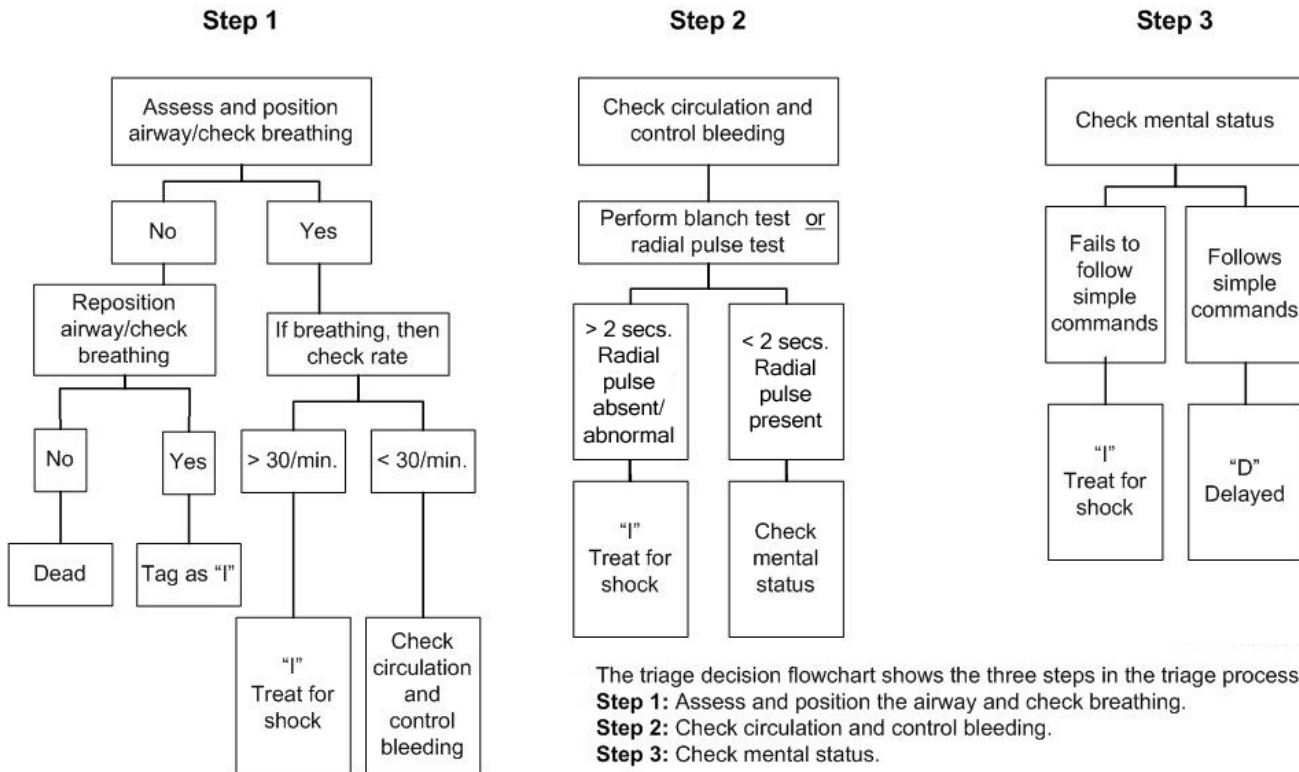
Step 1

Assess and position airway/check breathing

No

Yes

Reposition airway/check breathing

If breathing, then check rate

No

Yes

> 30/min.

< 30/min.

Dead

Tag as "I"

"I" Treat for shock

Check circulation and control bleeding

Step 2

Check circulation and control bleeding

Perform blanch test or radial pulse test

> 2 secs. Radial pulse absent/ abnormal

< 2 secs. Radial pulse present

"I" Treat for shock

Check mental status

Step 3

Check mental status

Fails to follow simple commands

Follows simple commands

"I" Treat for shock

"D" Delayed

The triage decision flowchart shows the three steps in the triage process
**Step 1:** Assess and position the airway and check breathing.
**Step 2:** Check circulation and control bleeding.
**Step 3:** Check mental status.